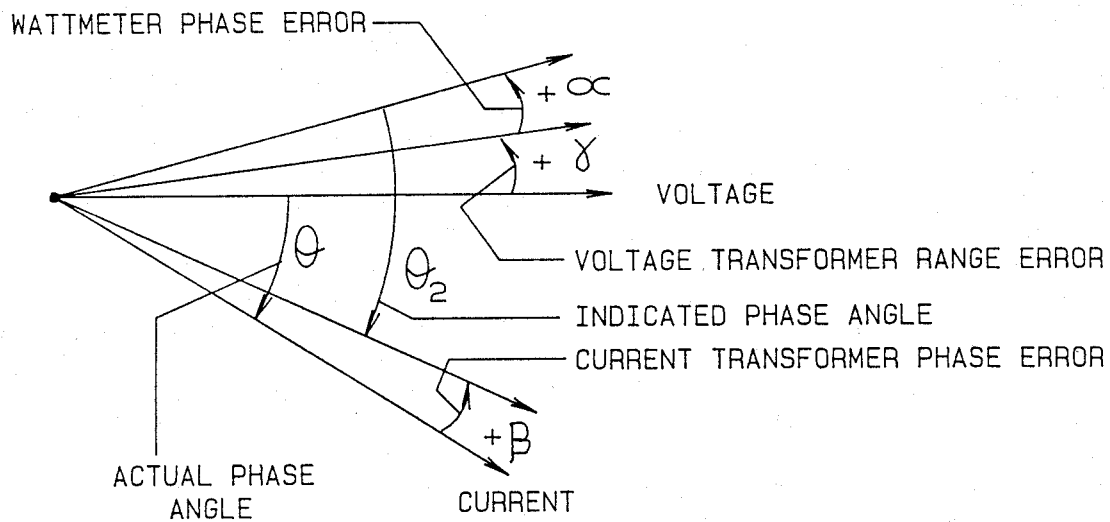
WATTMETER PHASE ERROR

$+\alpha$

$+\gamma$

VOLTAGE

$\theta$

$\theta_2$

VOLTAGE TRANSFORMER RANGE ERROR

INDICATED PHASE ANGLE

CURRENT TRANSFORMER PHASE ERROR

$+\beta$

ACTUAL PHASE ANGLE

CURRENT